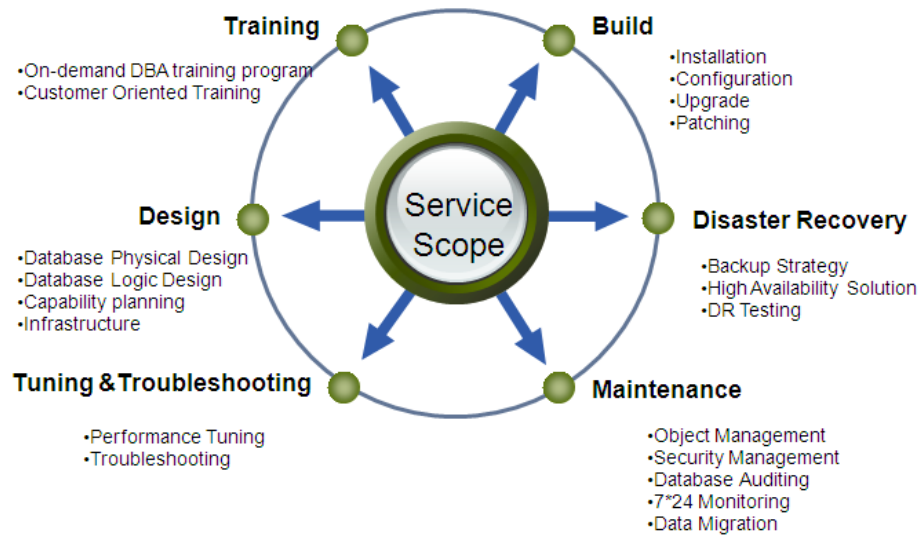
Training

•On-demand DBA training program
•Customer Oriented Training

Build

•Installation
•Configuration
•Upgrade
•Patching

Service Scope

Design

•Database Physical Design
•Database Logic Design
•Capability planning
•Infrastructure

Disaster Recovery

•Backup Strategy
•High Availability Solution
•DR Testing

Tuning & Troubleshooting

•Performance Tuning
•Troubleshooting

Maintenance

•Object Management
•Security Management
•Database Auditing
•7*24 Monitoring
•Data Migration